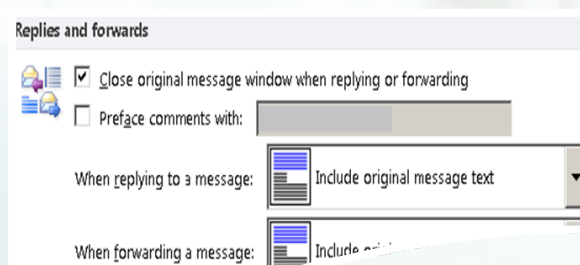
Replies and forwards

☑ Close original message window when replying or forwarding

☐ Preface comments with:

When replying to a message: Include original message text

When forwarding a message: Include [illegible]